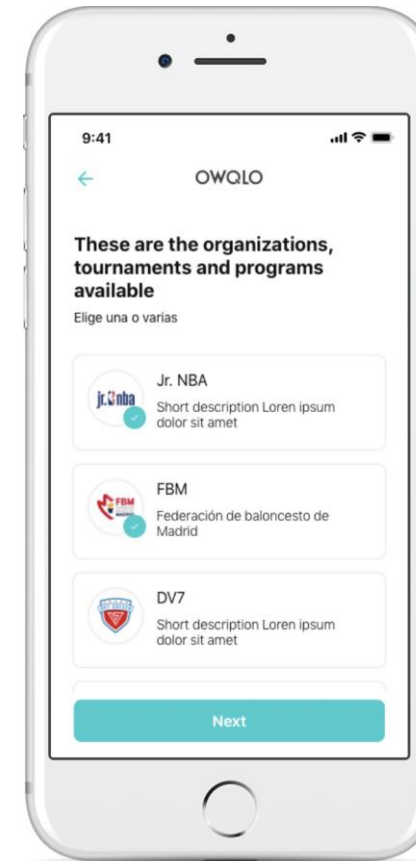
9:41

←

OWQLO

These are the organizations, tournaments and programs available

Elige una o varias

jr.nba

Jr. NBA

Short description Loren ipsum dolor sit amet

FBM

FBM

Federación de baloncesto de Madrid

DV7

Short description Loren ipsum dolor sit amet

Next